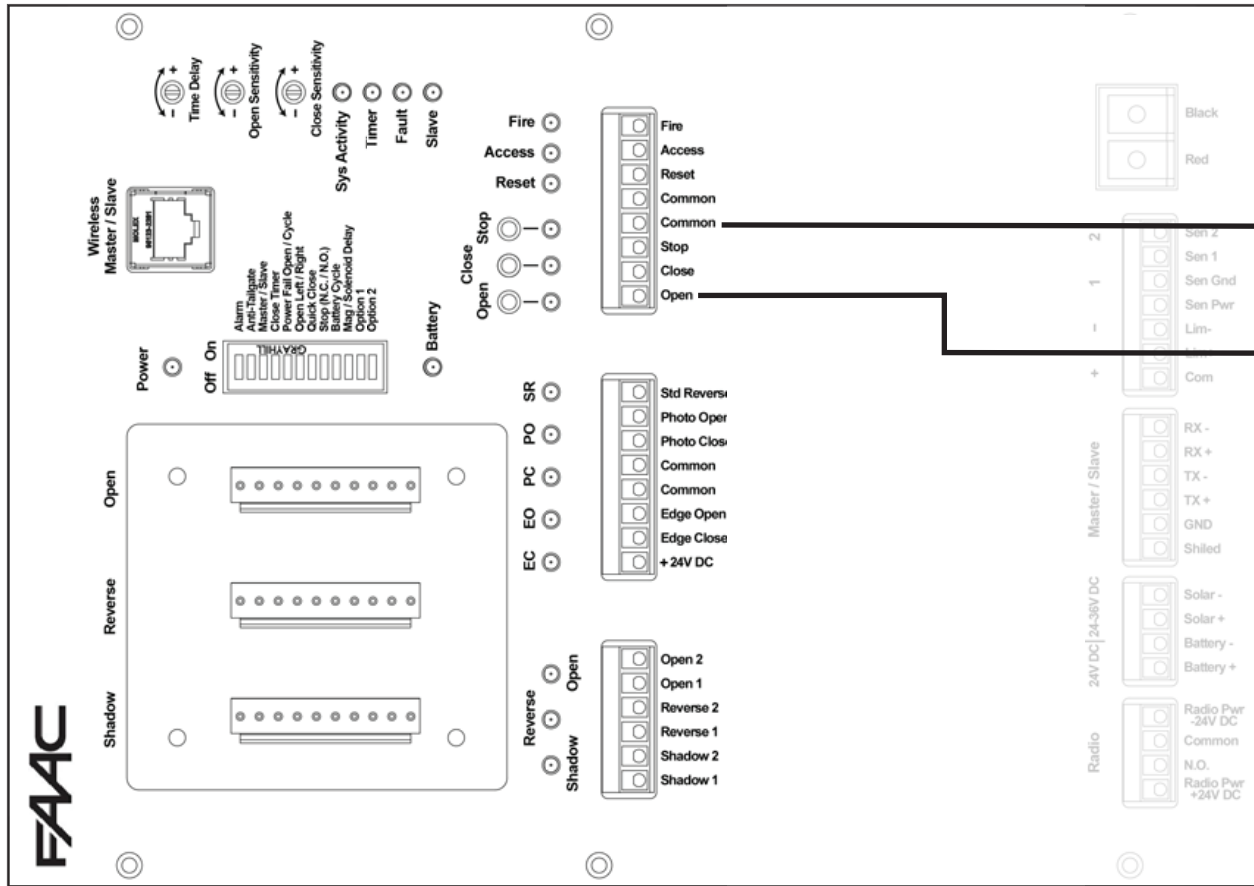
Time Delay
Open Sensitivity
Close Sensitivity
Sys Activity
Timer
Fault
Slave

Wireless Master / Slave

Power
Off On
GRAYHILL
Alarm
Anti-Tailgate
Master / Slave
Close Timer
Power Fail Open / Cycle
Open Left / Right
Quick Close
Stop (N.C. / N.O.)
Battery Cycle
Mag / Solenoid Delay
Option 1
Option 2
Battery

Fire
Access
Reset
Stop
Close
Open

Fire
Access
Reset
Common
Common
Stop
Close
Open

SR
PO
PC
EO
EC

Std Revers
Photo Oper
Photo Clos
Common
Common
Edge Open
Edge Close
+ 24V DC

Open
Reverse
Shadow

Open
Reverse
Shadow

Open 2
Open 1
Reverse 2
Reverse 1
Shadow 2
Shadow 1

Black
Red

2
1
–
+
Sen 2
Sen 1
Sen Gnd
Sen Pwr
Lim-
Lim+
Com

Master / Slave
RX -
RX +
TX -
TX +
GND
Shiled

24V DC | 24-36V DC
Solar -
Solar +
Battery -
Battery +

Radio
Radio Pwr -24V DC
Common
N.O.
Radio Pwr +24V DC

FAAC